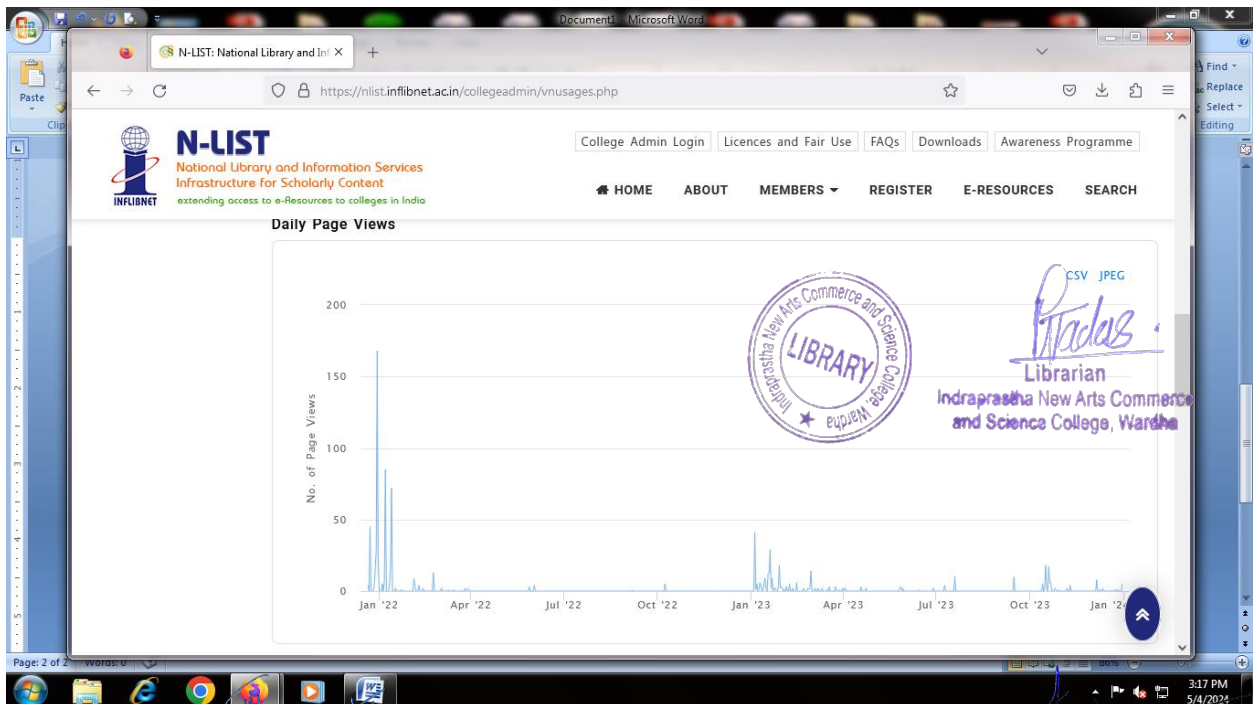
Document1 - Microsoft Word

N-LIST: National Library and Inf ×

+

https://nlist.inflibnet.ac.in/collegeadmin/vnusages.php

Paste

Clip

Find
Replace
Select
Editing

N-LIST
National Library and Information Services Infrastructure for Scholarly Content
extending access to e-Resources to colleges in India
INFLIBNET

College Admin Login | Licences and Fair Use | FAQs | Downloads | Awareness Programme

HOME ABOUT MEMBERS REGISTER E-RESOURCES SEARCH

Daily Page Views

CSV JPEG

200
150
100
50
0

No. of Page Views

Jan '22 Apr '22 Jul '22 Oct '22 Jan '23 Apr '23 Jul '23 Oct '23 Jan '2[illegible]

Indraprastha New Arts Commerce and Science College, Wardha
LIBRARY

Librarian
Indraprastha New Arts Commerce and Science College, Wardha

Page: 2 of 2 Words: 0

86%

3:17 PM
5/4/2024